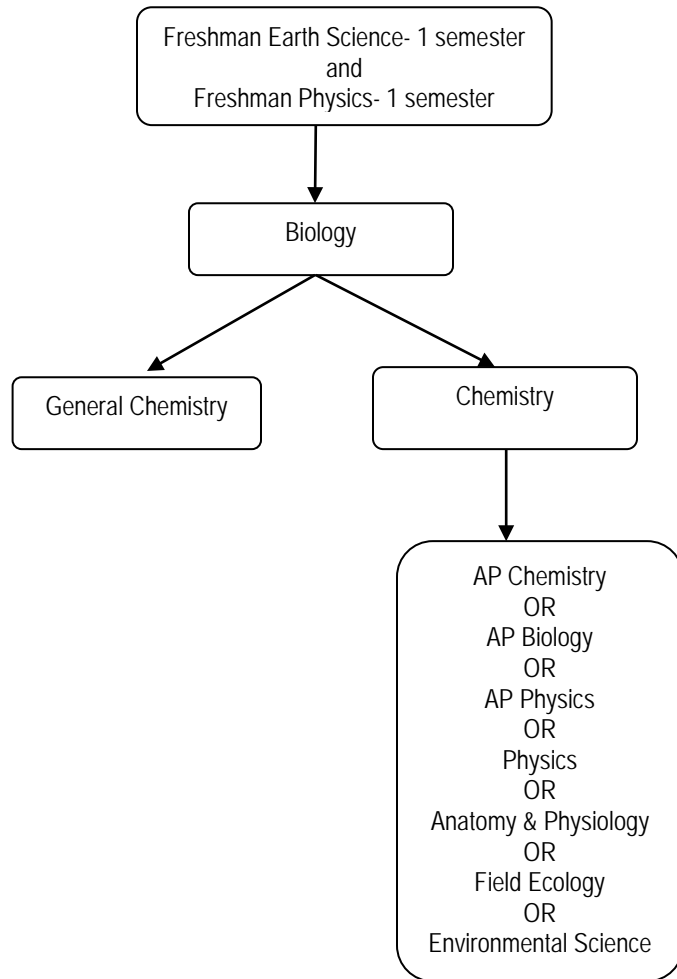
Freshman Earth Science- 1 semester
and
Freshman Physics- 1 semester

Biology

General Chemistry

Chemistry

AP Chemistry
OR
AP Biology
OR
AP Physics
OR
Physics
OR
Anatomy & Physiology
OR
Field Ecology
OR
Environmental Science